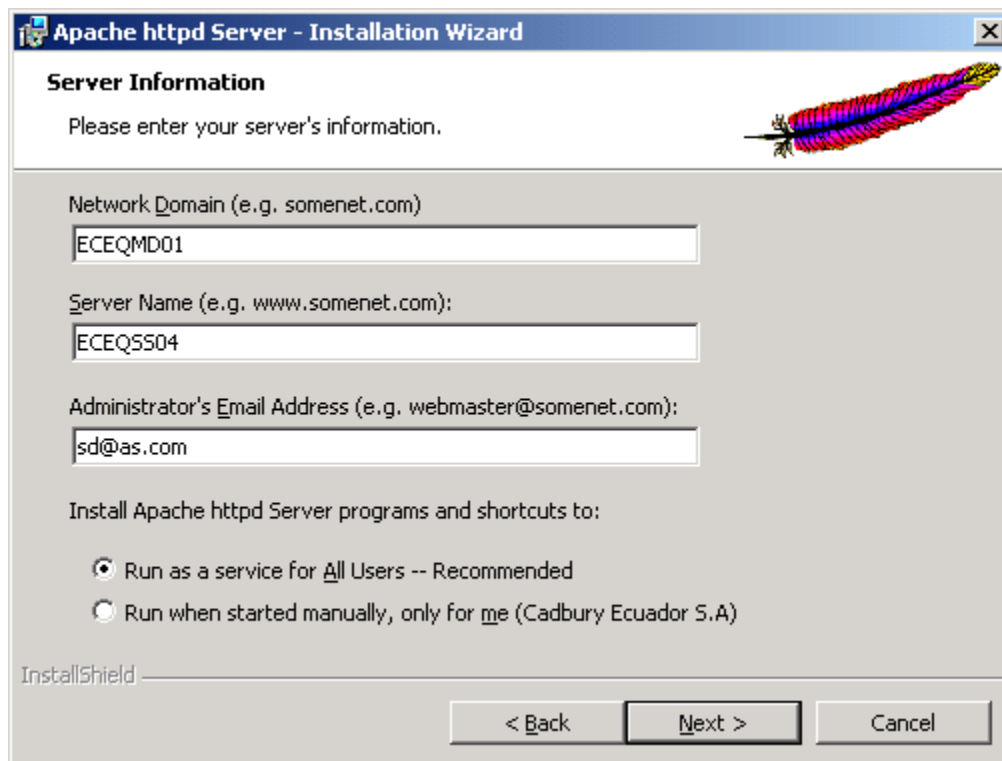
Apache httpd Server - Installation Wizard

Server Information

Please enter your server's information.

Network Domain (e.g. somenet.com)

ECEQMD01

Server Name (e.g. www.somenet.com):

ECEQSS04

Administrator's Email Address (e.g. webmaster@somenet.com):

sd@as.com

Install Apache httpd Server programs and shortcuts to:

Run as a service for All Users -- Recommended

Run when started manually, only for me (Cadbury Ecuador S.A)

InstallShield

< Back

Next >

Cancel